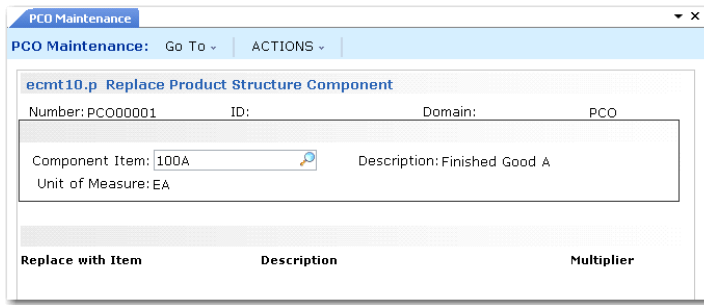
PCO Maintenance

PCO Maintenance: Go To ⌄ ACTIONS ⌄

ecmt10.p Replace Product Structure Component

Number: PCO00001 ID: Domain: PCO

Component Item: 100A Description: Finished Good A

Unit of Measure: EA

Replace with Item Description Multiplier